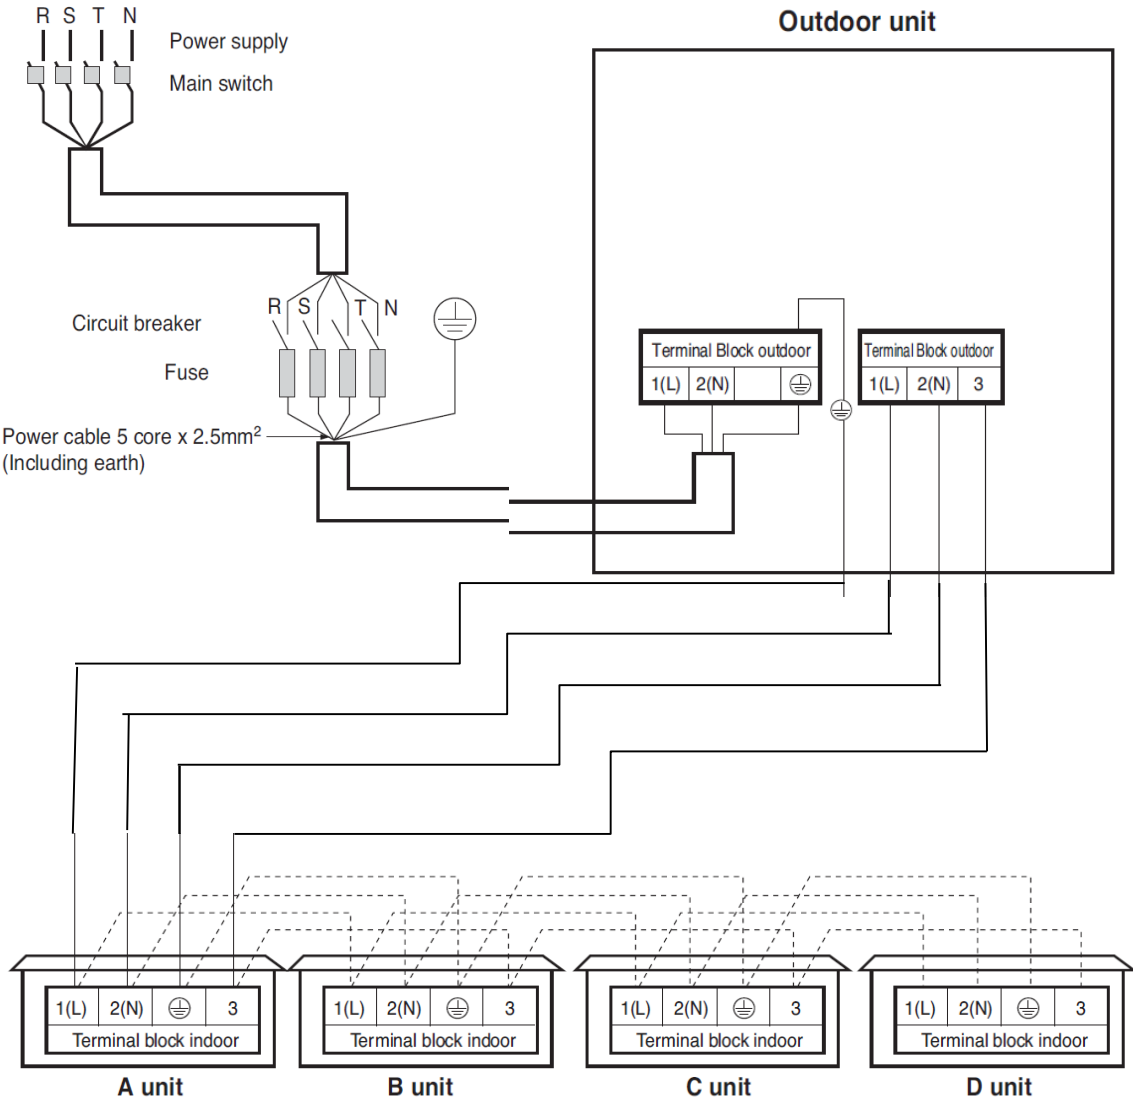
R S T N

Power supply

Main switch

Outdoor unit

Circuit breaker

R S T N

Fuse

Power cable 5 core x 2.5mm$^2$ (Including earth)

Terminal Block outdoor

| 1(L) | 2(N) | | ⏚ |
|---|---|---|---|

Terminal Block outdoor

| 1(L) | 2(N) | 3 |
|---|---|---|

| 1(L) | 2(N) | ⏚ | 3 |
|---|---|---|---|

Terminal block indoor

A unit

| 1(L) | 2(N) | ⏚ | 3 |
|---|---|---|---|

Terminal block indoor

B unit

| 1(L) | 2(N) | ⏚ | 3 |
|---|---|---|---|

Terminal block indoor

C unit

| 1(L) | 2(N) | ⏚ | 3 |
|---|---|---|---|

Terminal block indoor

D unit